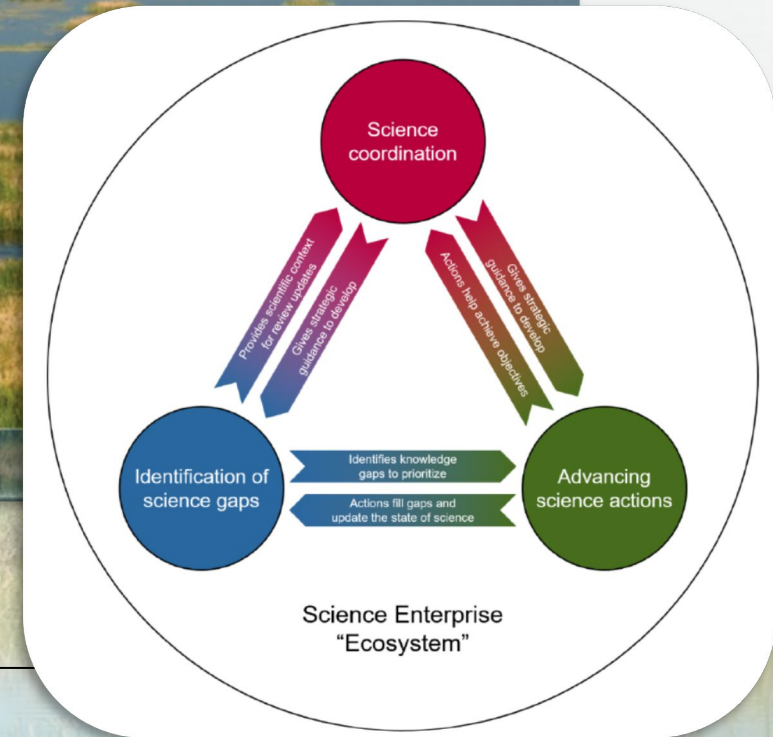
Science coordination

Provides scientific context for review updates

Gives strategic guidance to develop

Gives strategic guidance to develop

Actions help achieve objectives

Identification of science gaps

Identifies knowledge gaps to prioritize

Actions fill gaps and update the state of science

Advancing science actions

Science Enterprise "Ecosystem"